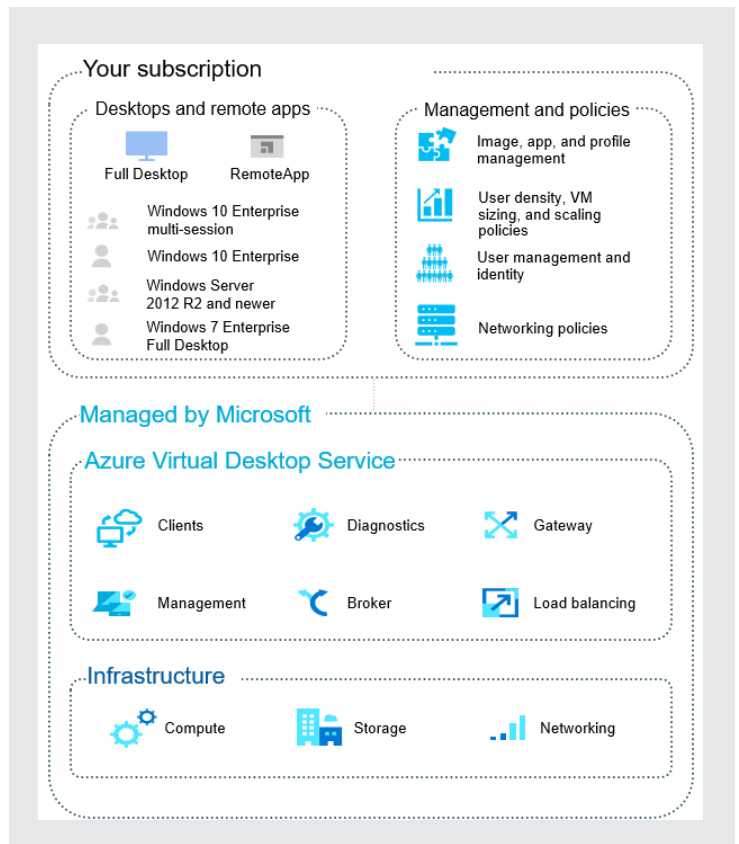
Your subscription

Desktops and remote apps

Full Desktop

RemoteApp

Windows 10 Enterprise multi-session

Windows 10 Enterprise

Windows Server 2012 R2 and newer

Windows 7 Enterprise Full Desktop

Management and policies

Image, app, and profile management

User density, VM sizing, and scaling policies

User management and identity

Networking policies

Managed by Microsoft

Azure Virtual Desktop Service

Clients

Diagnostics

Gateway

Management

Broker

Load balancing

Infrastructure

Compute

Storage

Networking